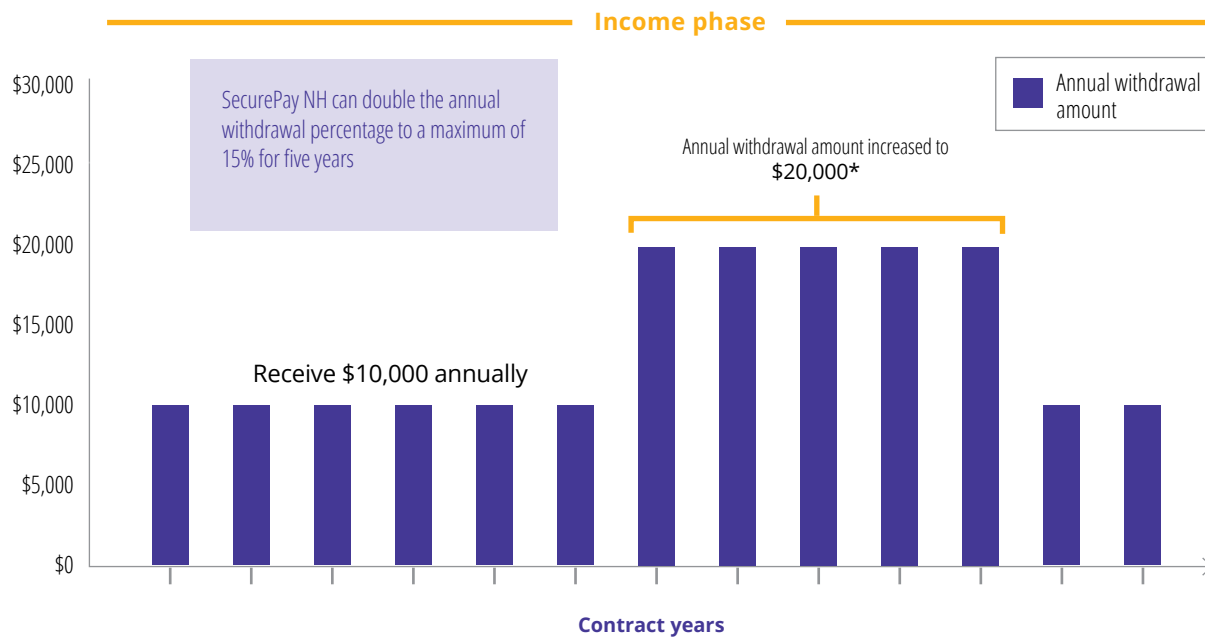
Income phase

SecurePay NH can double the annual withdrawal percentage to a maximum of 15% for five years

Annual withdrawal amount

Annual withdrawal amount increased to $20,000*

Receive $10,000 annually

$30,000
$25,000
$20,000
$15,000
$10,000
$5,000
$0

Contract years